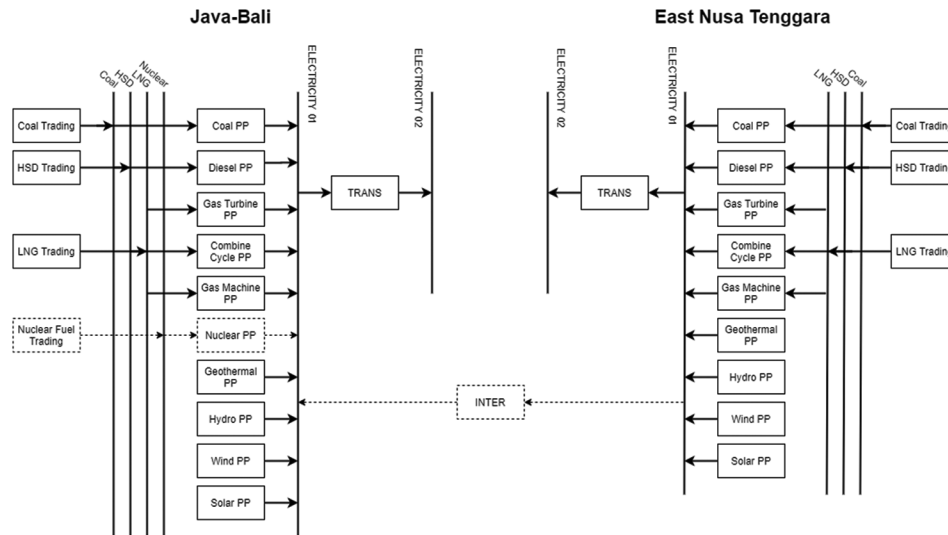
Java-Bali

East Nusa Tenggara

Coal
HSD
LNG
Nuclear

ELECTRICITY 01

ELECTRICITY 02

Coal Trading

Coal PP

HSD Trading

Diesel PP

Gas Turbine PP

TRANS

LNG Trading

Combine Cycle PP

Gas Machine PP

Nuclear Fuel Trading

Nuclear PP

Geothermal PP

Hydro PP

Wind PP

Solar PP

INTER

ELECTRICITY 02

ELECTRICITY 01

LNG
HSD
Coal

TRANS

Coal PP

Coal Tradin

Diesel PP

HSD Tradin

Gas Turbine PP

Combine Cycle PP

LNG Tradin

Gas Machine PP

Geothermal PP

Hydro PP

Wind PP

Solar PP